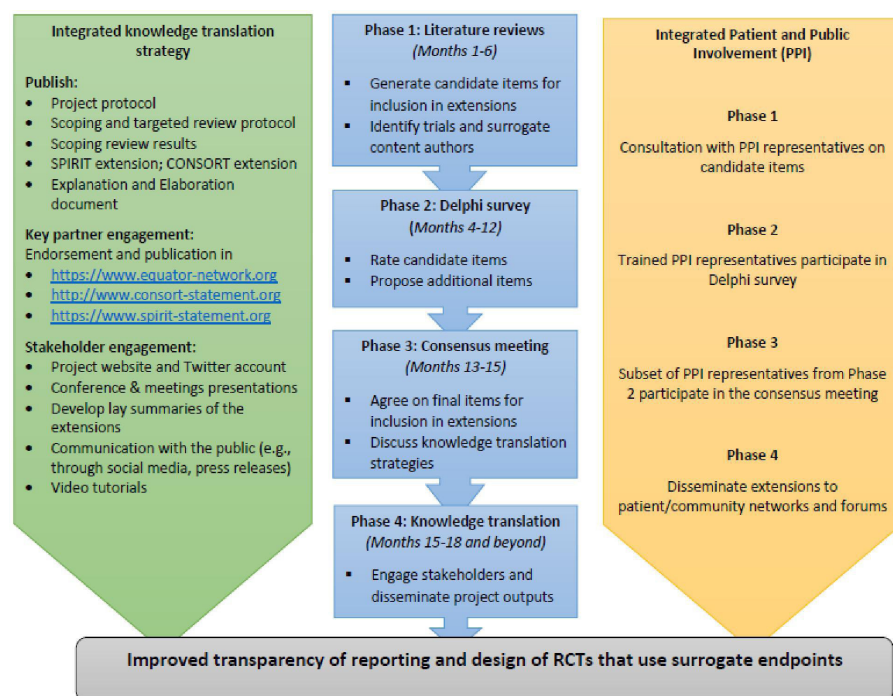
Integrated knowledge translation strategy

Publish:
- Project protocol
- Scoping and targeted review protocol
- Scoping review results
- SPIRIT extension; CONSORT extension
- Explanation and Elaboration document

Key partner engagement:
Endorsement and publication in
- https://www.equator-network.org
- http://www.consort-statement.org
- https://www.spirit-statement.org

Stakeholder engagement:
- Project website and Twitter account
- Conference & meetings presentations
- Develop lay summaries of the extensions
- Communication with the public (e.g., through social media, press releases)
- Video tutorials

Phase 1: Literature reviews
(Months 1-6)
- Generate candidate items for inclusion in extensions
- Identify trials and surrogate content authors

Phase 2: Delphi survey
(Months 4-12)
- Rate candidate items
- Propose additional items

Phase 3: Consensus meeting
(Months 13-15)
- Agree on final items for inclusion in extensions
- Discuss knowledge translation strategies

Phase 4: Knowledge translation
(Months 15-18 and beyond)
- Engage stakeholders and disseminate project outputs

Integrated Patient and Public Involvement (PPI)

Phase 1

Consultation with PPI representatives on candidate items

Phase 2

Trained PPI representatives participate in Delphi survey

Phase 3

Subset of PPI representatives from Phase 2 participate in the consensus meeting

Phase 4

Disseminate extensions to patient/community networks and forums

Improved transparency of reporting and design of RCTs that use surrogate endpoints